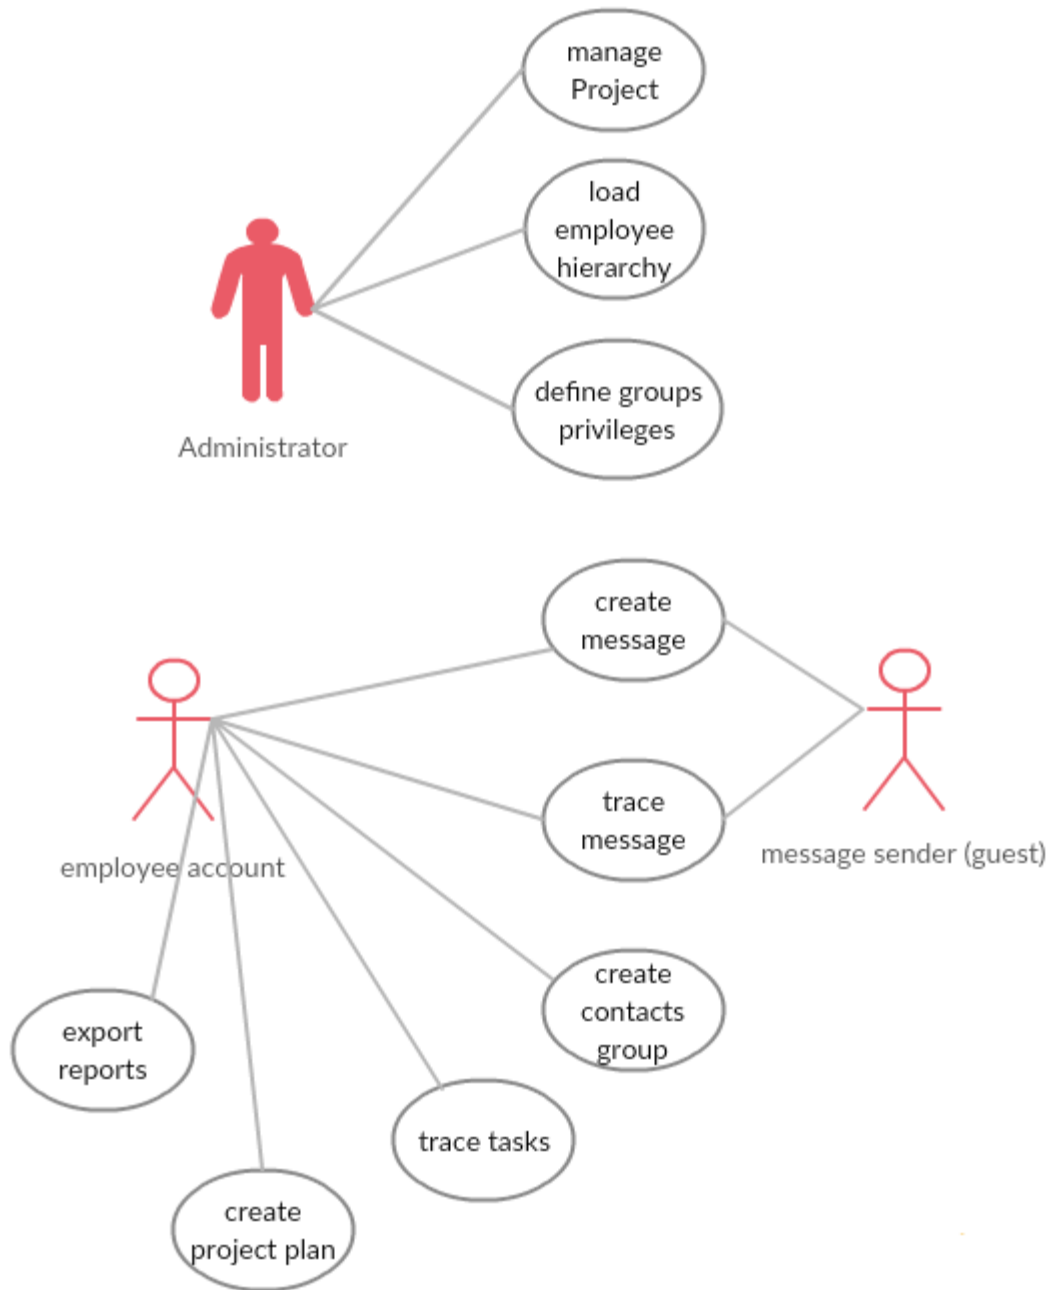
manage Project

load employee hierarchy

define groups privileges

Administrator

create message

trace message

employee account

message sender (guest)

create contacts group

export reports

trace tasks

create project plan